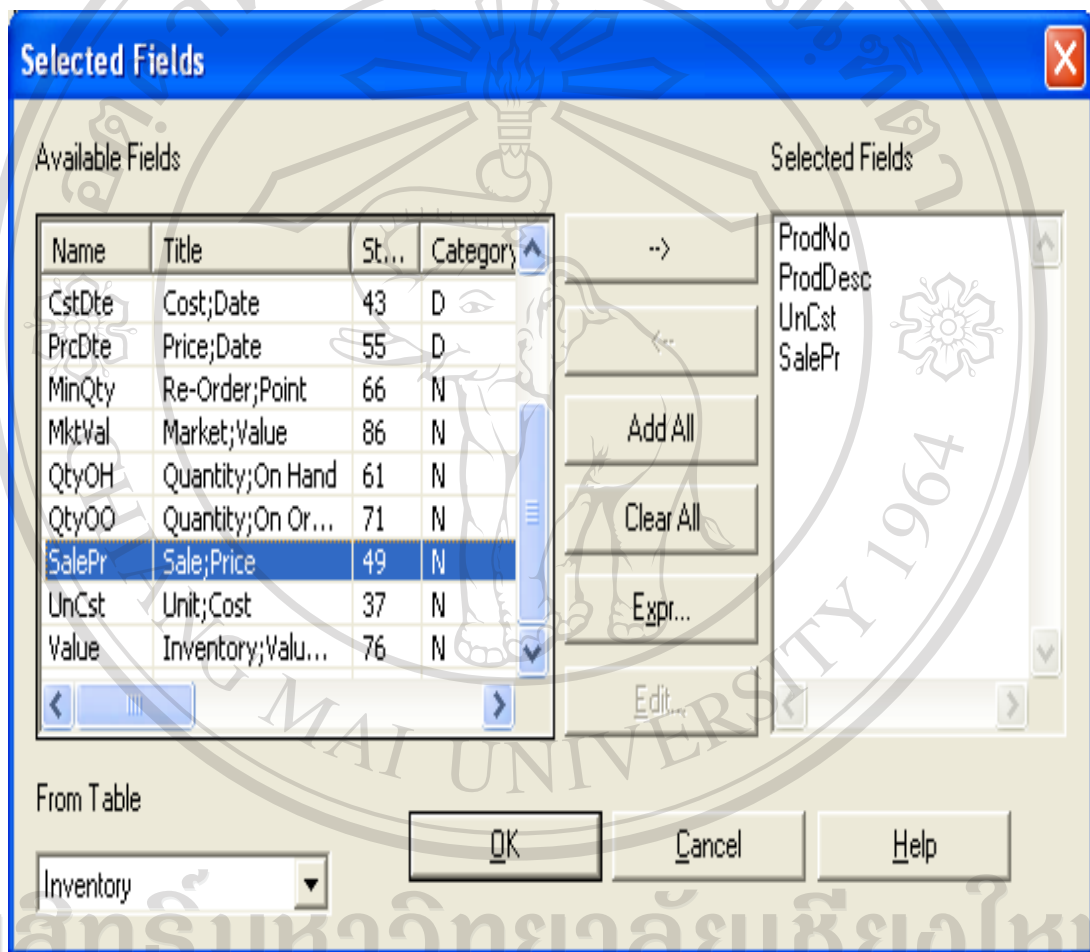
Selected Fields

Available Fields

| Name | Title | St... | Category |
|---|---|---|---|
| CstDte | Cost;Date | 43 | D |
| PrcDte | Price;Date | 55 | D |
| MinQty | Re-Order;Point | 66 | N |
| MktVal | Market;Value | 86 | N |
| QtyOH | Quantity;On Hand | 61 | N |
| QtyOO | Quantity;On Or... | 71 | N |
| SalePr | Sale;Price | 49 | N |
| UnCst | Unit;Cost | 37 | N |
| Value | Inventory;Valu... | 76 | N |

-->
<--
Add All
Clear All
Expr...
Edit...

Selected Fields
ProdNo
ProdDesc
UnCst
SalePr

From Table
Inventory

OK
Cancel
Help

CHIANG MAI UNIVERSITY 1964
ลิขสิทธิ์มหาวิทยาลัยเชียงใหม่